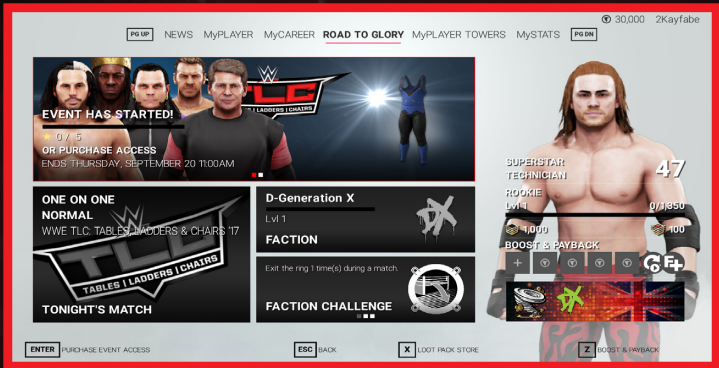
30,000 2Kayfabe

PG UP NEWS MyPLAYER MyCAREER ROAD TO GLORY MyPLAYER TOWERS MySTATS PG DN

EVENT HAS STARTED!
0 / 5
OR PURCHASE ACCESS
ENDS THURSDAY, SEPTEMBER 20 11:00AM

TLC TABLES | LADDERS | CHAIRS

SUPERSTAR
TECHNICIAN 47
ROOKIE
Lvl 1 0/1,350
1,000 100
BOOST & PAYBACK

ONE ON ONE
NORMAL
WWE TLC: TABLES, LADDERS & CHAIRS '17
TLC TABLES | LADDERS | CHAIRS
TONIGHT'S MATCH

D-Generation X
Lvl 1
FACTION

Exit the ring 1 time(s) during a match.
FACTION CHALLENGE

ENTER PURCHASE EVENT ACCESS ESC BACK X LOOT PACK STORE Z BOOST & PAYBACK